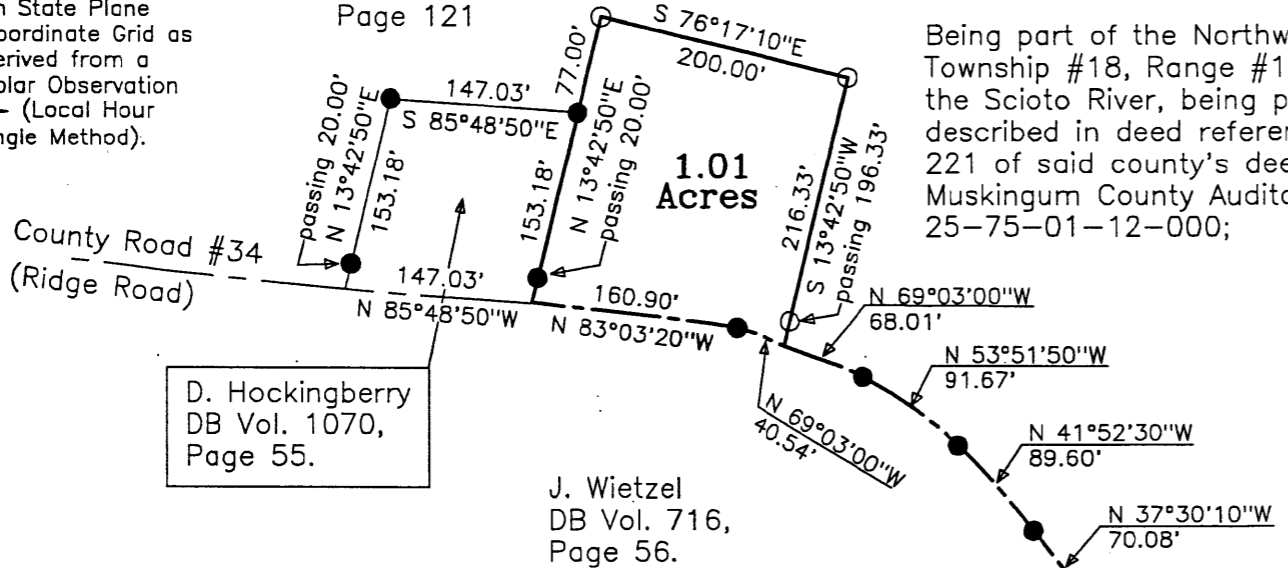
n State Plane
oordinate Grid as
erived from a
plar Observation
– (Local Hour
ngle Method).

Page 121

S 76°17'10"E
200.00'

77.00'

147.03'
S 85°48'50"E

passing 20.00'
N 13°42'50"E
153.18'

153.18'
N 13°42'50"E
passing 20.00'

1.01
Acres

216.33'
S 13°42'50"W
passing 196.33'

Being part of the Northw
Township #18, Range #1
the Scioto River, being p
described in deed referen
221 of said county's dee
Muskingum County Audito
25–75–01–12–000;

County Road #34
(Ridge Road)

147.03'
N 85°48'50"W

160.90'
N 83°03'20"W

N 69°03'00"W
68.01'

N 53°51'50"W
91.67'

N 69°03'00"W
40.54'

N 41°52'30"W
89.60'

N 37°30'10"W
70.08'

D. Hockingberry
DB Vol. 1070,
Page 55.

J. Wietzel
DB Vol. 716,
Page 56.